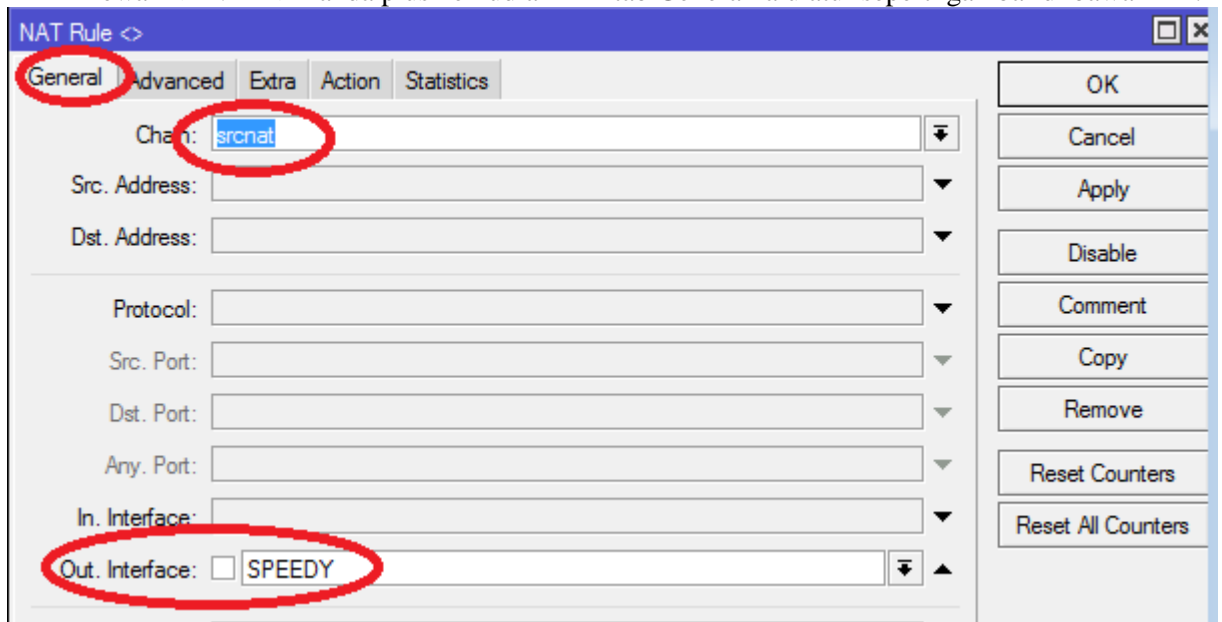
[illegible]

NAT Rule <>

General Advanced Extra Action Statistics

Chain: srcnat

Src. Address:

Dst. Address:

Protocol:

Src. Port:

Dst. Port:

Any. Port:

In. Interface:

Out. Interface: SPEEDY

OK

Cancel

Apply

Disable

Comment

Copy

Remove

Reset Counters

Reset All Counters